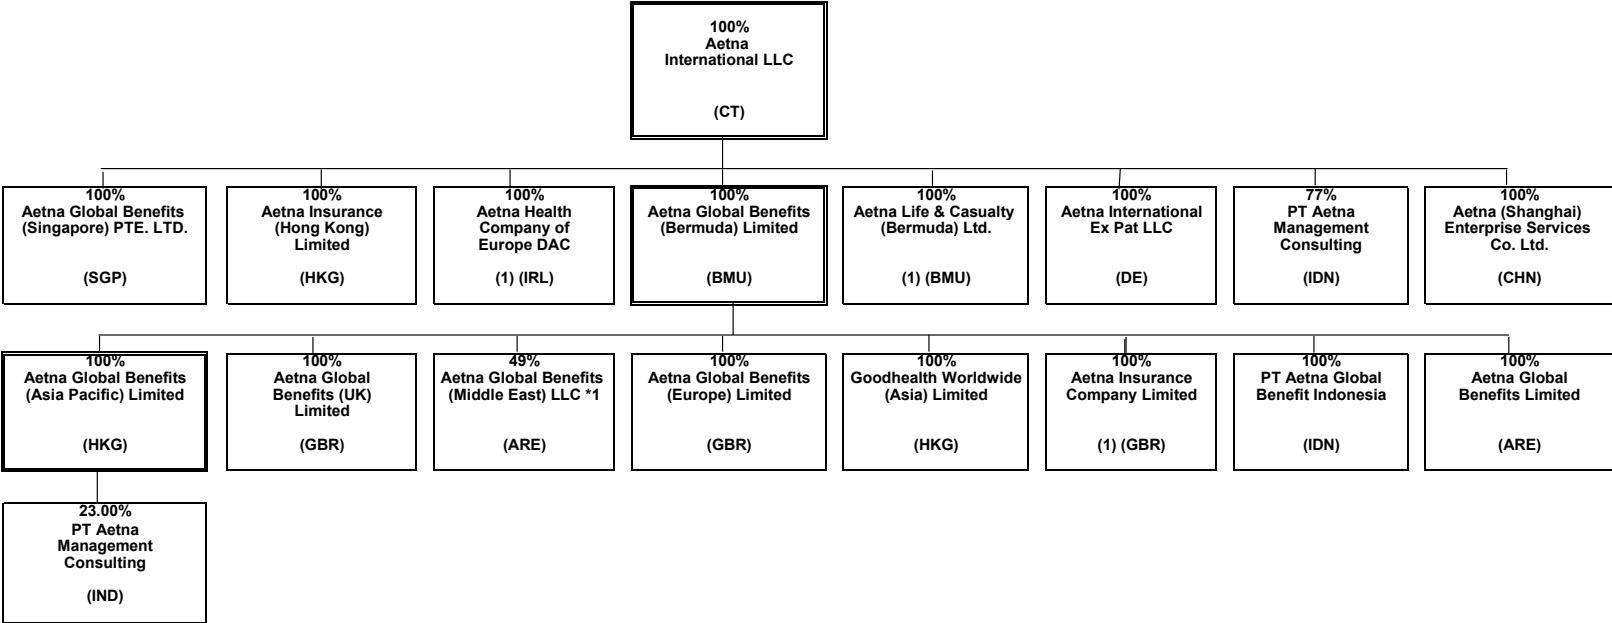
100%
Aetna
International LLC

(CT)

100%
Aetna Global Benefits (Singapore) PTE. LTD.

(SGP)

100%
Aetna Insurance (Hong Kong) Limited

(HKG)

100%
Aetna Health Company of Europe DAC

(1) (IRL)

100%
Aetna Global Benefits (Bermuda) Limited

(BMU)

100%
Aetna Life & Casualty (Bermuda) Ltd.

(1) (BMU)

100%
Aetna International Ex Pat LLC

(DE)

77%
PT Aetna Management Consulting

(IDN)

100%
Aetna (Shanghai) Enterprise Services Co. Ltd.

(CHN)

100%
Aetna Global Benefits (Asia Pacific) Limited

(HKG)

100%
Aetna Global Benefits (UK) Limited

(GBR)

49%
Aetna Global Benefits (Middle East) LLC *1

(ARE)

100%
Aetna Global Benefits (Europe) Limited

(GBR)

100%
Goodhealth Worldwide (Asia) Limited

(HKG)

100%
Aetna Insurance Company Limited

(1) (GBR)

100%
PT Aetna Global Benefit Indonesia

(IDN)

100%
Aetna Global Benefits Limited

(ARE)

23.00%
PT Aetna Management Consulting

(IND)